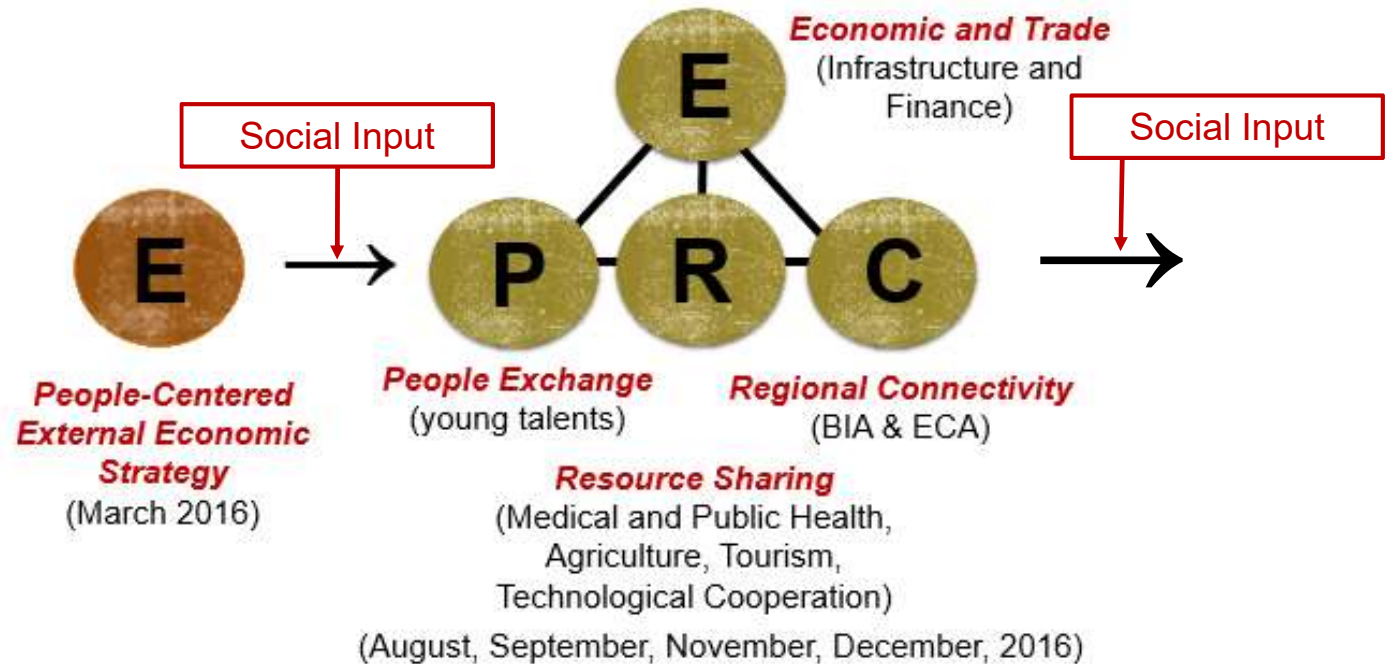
Economic and Trade
(Infrastructure and Finance)

E

Social Input

Social Input

E

P

R

C

People-Centered External Economic Strategy
(March 2016)

People Exchange
(young talents)

Regional Connectivity
(BIA & ECA)

Resource Sharing
(Medical and Public Health, Agriculture, Tourism, Technological Cooperation)

(August, September, November, December, 2016)